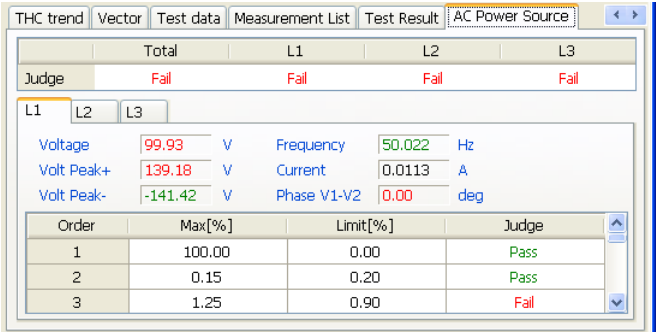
THC trend | Vector | Test data | Measurement List | Test Result | AC Power Source

|  | Total | L1 | L2 | L3 |
|---|---|---|---|---|
| Judge | Fail | Fail | Fail | Fail |

L1 | L2 | L3

Voltage 99.93 V
Volt Peak+ 139.18 V
Volt Peak- -141.42 V
Frequency 50.022 Hz
Current 0.0113 A
Phase V1-V2 0.00 deg

| Order | Max[%] | Limit[%] | Judge |
|---|---|---|---|
| 1 | 100.00 | 0.00 | Pass |
| 2 | 0.15 | 0.20 | Pass |
| 3 | 1.25 | 0.90 | Fail |